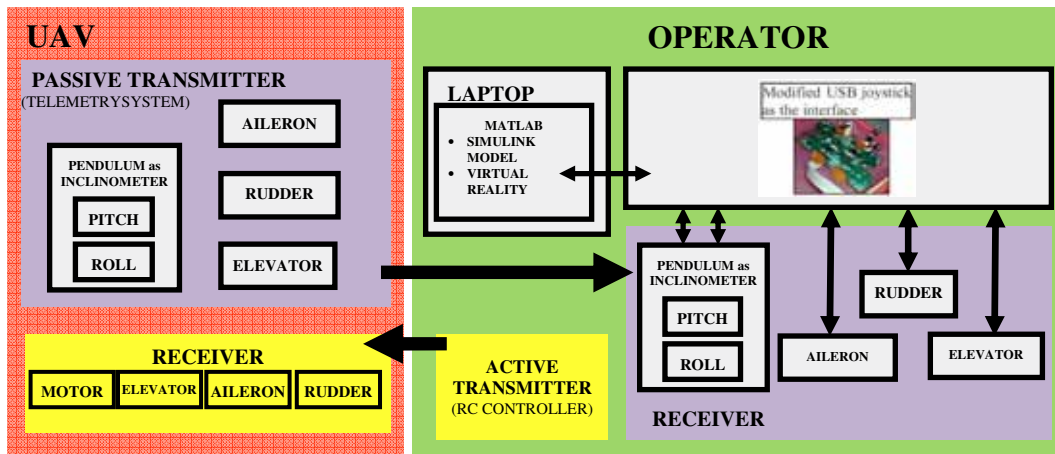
UAV

PASSIVE TRANSMITTER
(TELEMETRYSYSTEM)

PENDULUM as INCLINOMETER
PITCH
ROLL

AILERON
RUDDER
ELEVATOR

RECEIVER
MOTOR
ELEVATOR
AILERON
RUDDER

OPERATOR

LAPTOP
MATLAB
• SIMULINK MODEL
• VIRTUAL REALITY

Modified USB joystick as the interface

PENDULUM as INCLINOMETER
PITCH
ROLL

RUDDER
AILERON
ELEVATOR

RECEIVER

ACTIVE TRANSMITTER
(RC CONTROLLER)